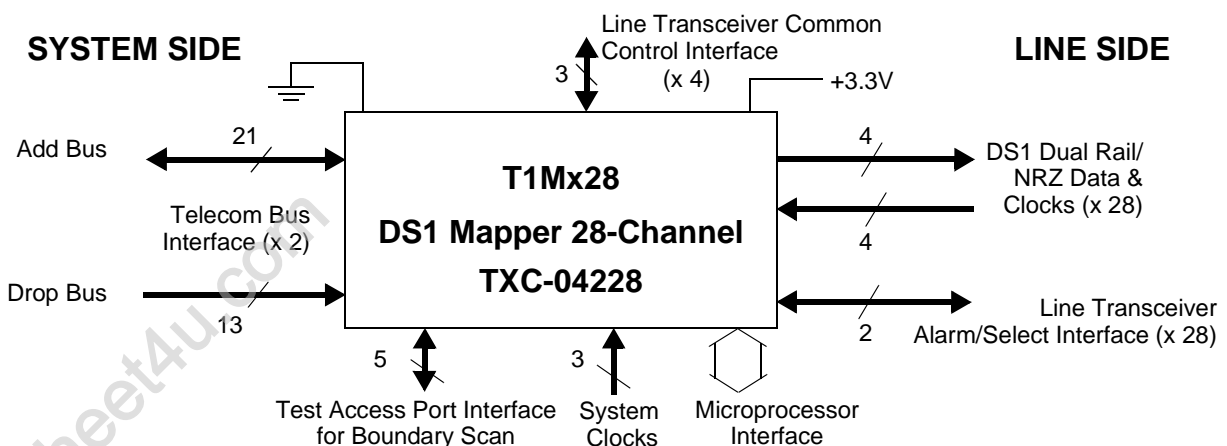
SYSTEM SIDE

LINE SIDE

Line Transceiver Common Control Interface (x 4)

3

+3.3V

Add Bus

21

Telecom Bus Interface (x 2)

Drop Bus

13

T1Mx28

DS1 Mapper 28-Channel

TXC-04228

4

DS1 Dual Rail/ NRZ Data & Clocks (x 28)

4

2

Line Transceiver Alarm/Select Interface (x 28)

5

Test Access Port Interface for Boundary Scan

3

System Clocks

Microprocessor Interface

sheet4U.com